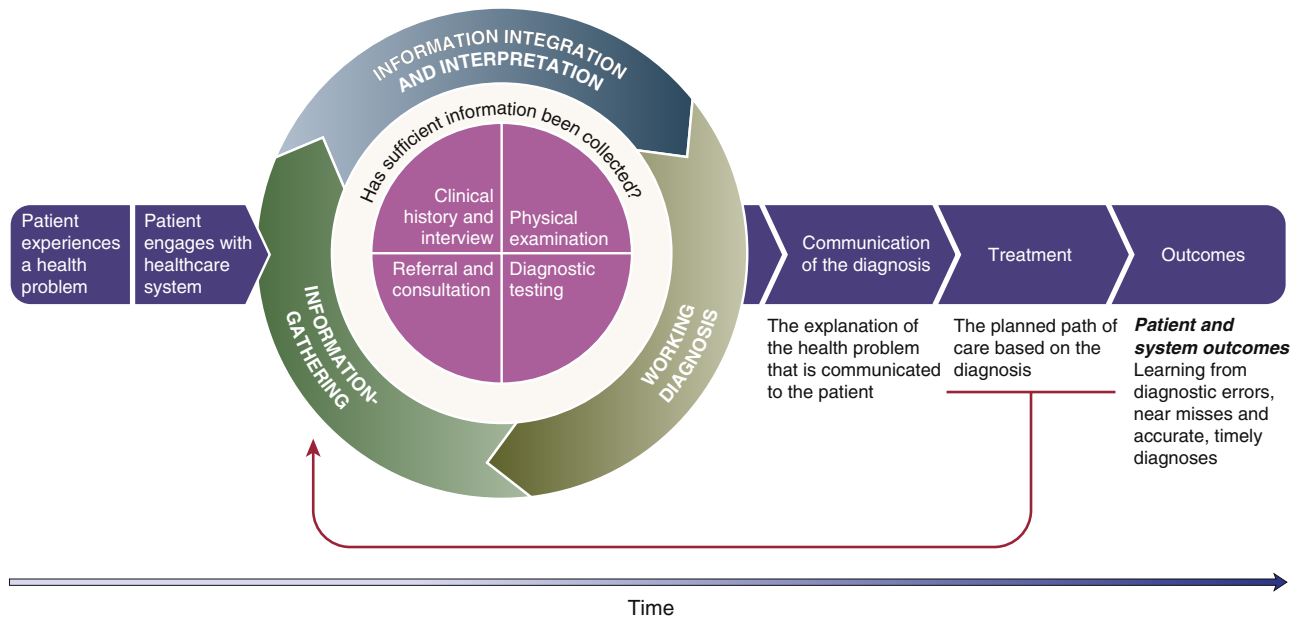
Patient experiences a health problem

Patient engages with healthcare system

INFORMATION INTEGRATION AND INTERPRETATION

Has sufficient information been collected?

Clinical history and interview

Physical examination

Referral and consultation

Diagnostic testing

INFORMATION-GATHERING

WORKING DIAGNOSIS

Communication of the diagnosis

Treatment

Outcomes

The explanation of the health problem that is communicated to the patient

The planned path of care based on the diagnosis

***Patient and system outcomes***
Learning from diagnostic errors, near misses and accurate, timely diagnoses

Time